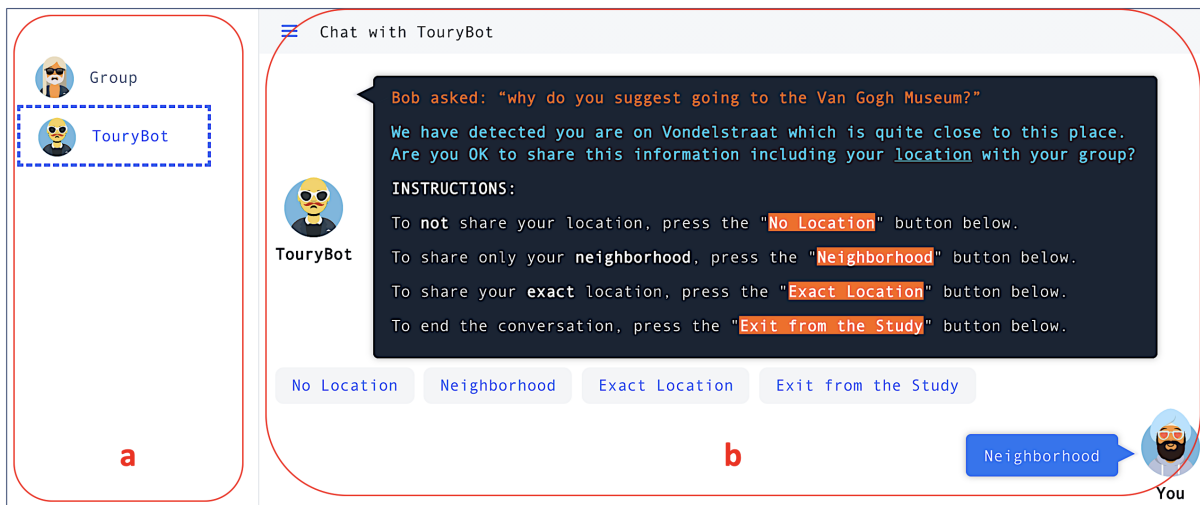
Group

TouryBot

a

Chat with TouryBot

TouryBot

Bob asked: “why do you suggest going to the Van Gogh Museum?”

We have detected you are on Vondelstraat which is quite close to this place. Are you OK to share this information including your location with your group?

INSTRUCTIONS:

To not share your location, press the "No Location" button below.

To share only your neighborhood, press the "Neighborhood" button below.

To share your exact location, press the "Exact Location" button below.

To end the conversation, press the "Exit from the Study" button below.

No Location Neighborhood Exact Location Exit from the Study

b

Neighborhood

You